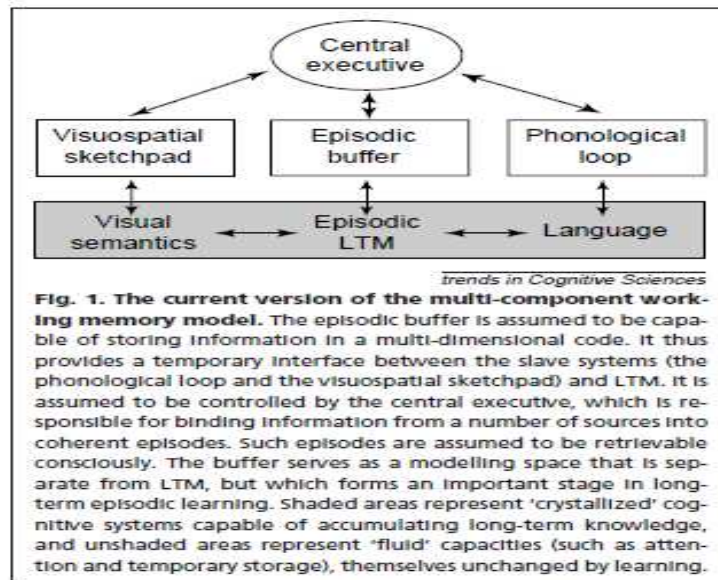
Central executive

Visuospatial sketchpad

Episodic buffer

Phonological loop

Visual semantics

Episodic LTM

Language

Trends in Cognitive Sciences

Fig. 1. The current version of the multi-component working memory model. The episodic buffer is assumed to be capable of storing information in a multi-dimensional code. It thus provides a temporary interface between the slave systems (the phonological loop and the visuospatial sketchpad) and LTM. It is assumed to be controlled by the central executive, which is responsible for binding information from a number of sources into coherent episodes. Such episodes are assumed to be retrievable consciously. The buffer serves as a modelling space that is separate from LTM, but which forms an important stage in long-term episodic learning. Shaded areas represent 'crystallized' cognitive systems capable of accumulating long-term knowledge, and unshaded areas represent 'fluid' capacities (such as attention and temporary storage), themselves unchanged by learning.